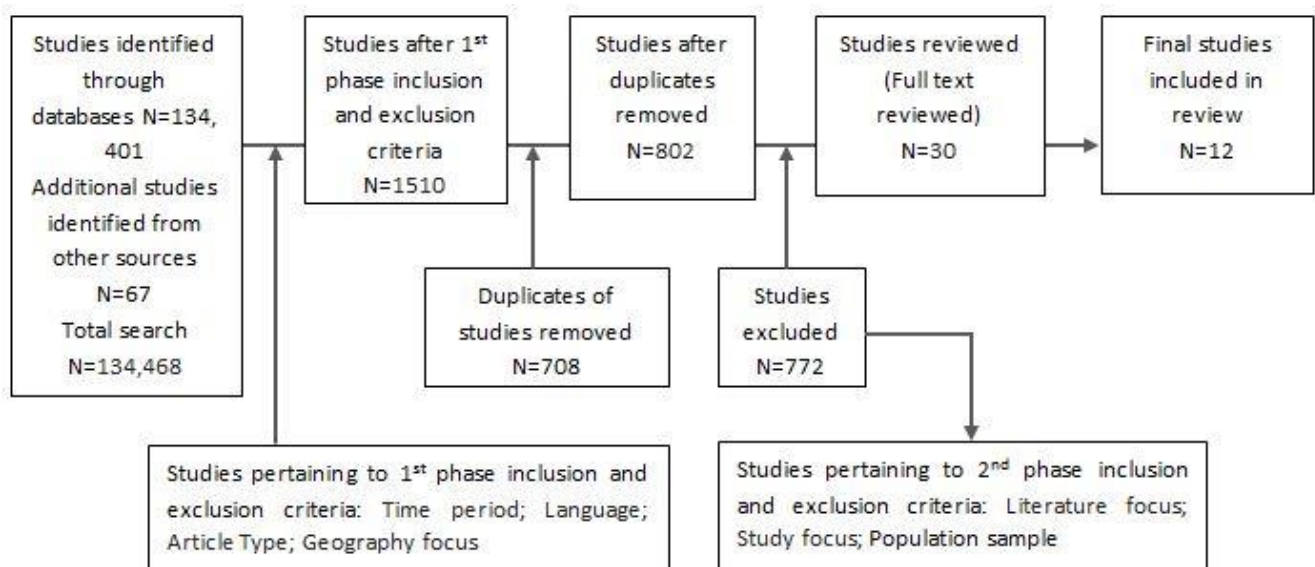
Studies identified through databases N=134, 401
Additional studies identified from other sources N=67
Total search N=134,468

Studies after 1$^{st}$ phase inclusion and exclusion criteria
N=1510

Studies after duplicates removed
N=802

Studies reviewed (Full text reviewed)
N=30

Final studies included in review
N=12

Duplicates of studies removed
N=708

Studies excluded
N=772

Studies pertaining to 1$^{st}$ phase inclusion and exclusion criteria: Time period; Language; Article Type; Geography focus

Studies pertaining to 2$^{nd}$ phase inclusion and exclusion criteria: Literature focus; Study focus; Population sample